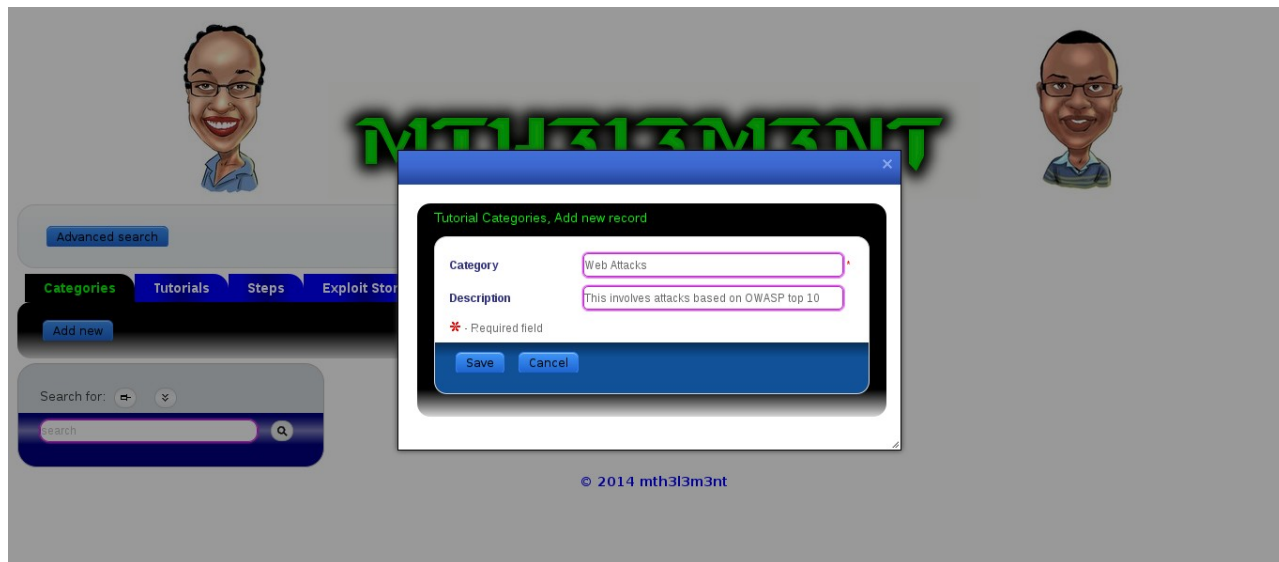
MTH3L3M3NT

Advanced search

Categories Tutorials Steps Exploit Stor

Add new

Search for:

search

×

Tutorial Categories, Add new record

Category Web Attacks *

Description This involves attacks based on OWASP top 10

* - Required field

Save Cancel

© 2014 mth3l3m3nt